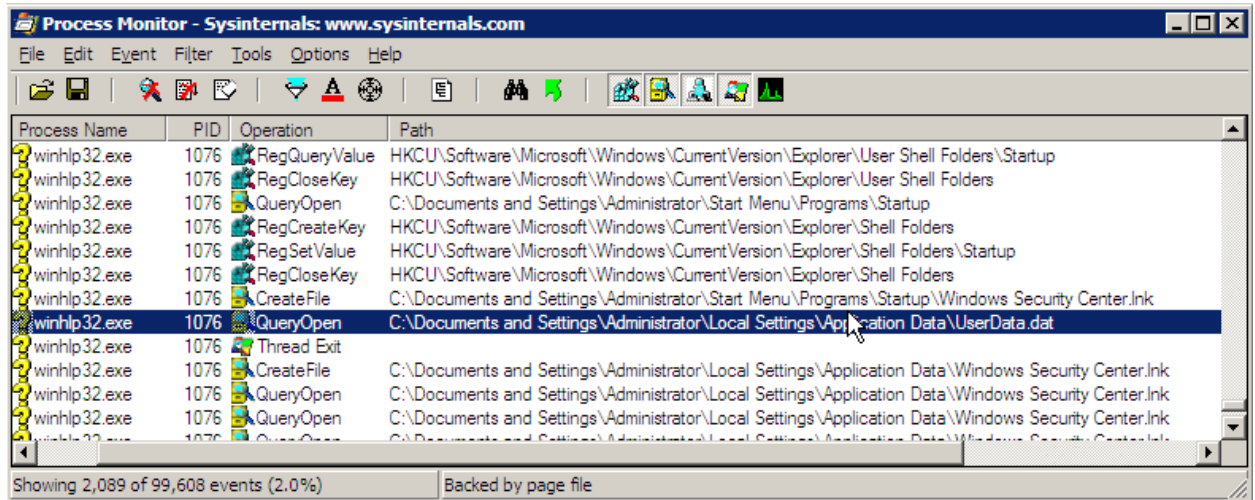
Process Monitor - Sysinternals: www.sysinternals.com

File Edit Event Filter Tools Options Help

| Process Name | PID | Operation | Path |
|---|---|---|---|
| winhlp32.exe | 1076 | RegQueryValue | HKCU\Software\Microsoft\Windows\CurrentVersion\Explorer\User Shell Folders\Startup |
| winhlp32.exe | 1076 | RegCloseKey | HKCU\Software\Microsoft\Windows\CurrentVersion\Explorer\User Shell Folders |
| winhlp32.exe | 1076 | QueryOpen | C:\Documents and Settings\Administrator\Start Menu\Programs\Startup |
| winhlp32.exe | 1076 | RegCreateKey | HKCU\Software\Microsoft\Windows\CurrentVersion\Explorer\Shell Folders |
| winhlp32.exe | 1076 | RegSetValue | HKCU\Software\Microsoft\Windows\CurrentVersion\Explorer\Shell Folders\Startup |
| winhlp32.exe | 1076 | RegCloseKey | HKCU\Software\Microsoft\Windows\CurrentVersion\Explorer\Shell Folders |
| winhlp32.exe | 1076 | CreateFile | C:\Documents and Settings\Administrator\Start Menu\Programs\Startup\Windows Security Center.lnk |
| winhlp32.exe | 1076 | QueryOpen | C:\Documents and Settings\Administrator\Local Settings\Application Data\UserData.dat |
| winhlp32.exe | 1076 | Thread Exit | |
| winhlp32.exe | 1076 | CreateFile | C:\Documents and Settings\Administrator\Local Settings\Application Data\Windows Security Center.lnk |
| winhlp32.exe | 1076 | QueryOpen | C:\Documents and Settings\Administrator\Local Settings\Application Data\Windows Security Center.lnk |
| winhlp32.exe | 1076 | QueryOpen | C:\Documents and Settings\Administrator\Local Settings\Application Data\Windows Security Center.lnk |
| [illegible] | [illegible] | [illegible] | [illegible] |

Showing 2,089 of 99,608 events (2.0%) | Backed by page file